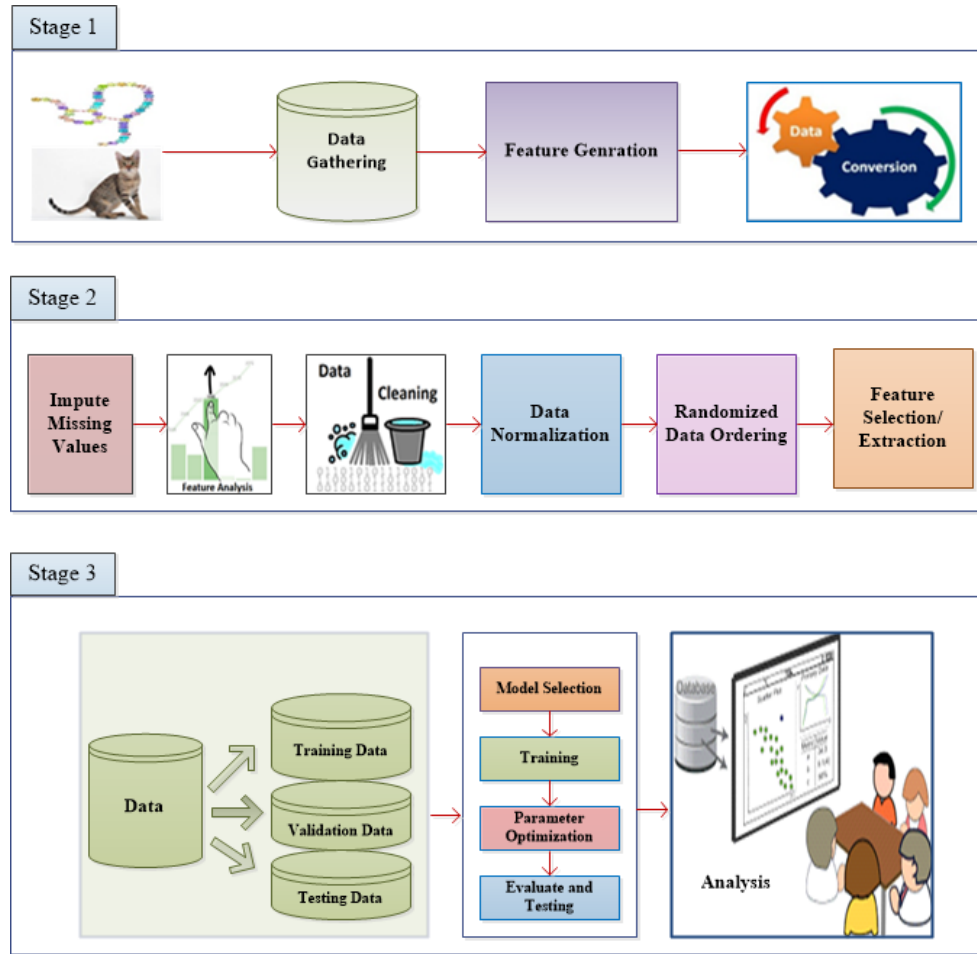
Stage 1

Data Gathering

Feature Genration

Data

Conversion

Stage 2

Impute Missing Values

Feature Analysis

Data Cleaning

Data Normalization

Randomized Data Ordering

Feature Selection/ Extraction

Stage 3

Data

Training Data

Validation Data

Testing Data

Model Selection

Training

Parameter Optimization

Evaluate and Testing

Database

Analysis